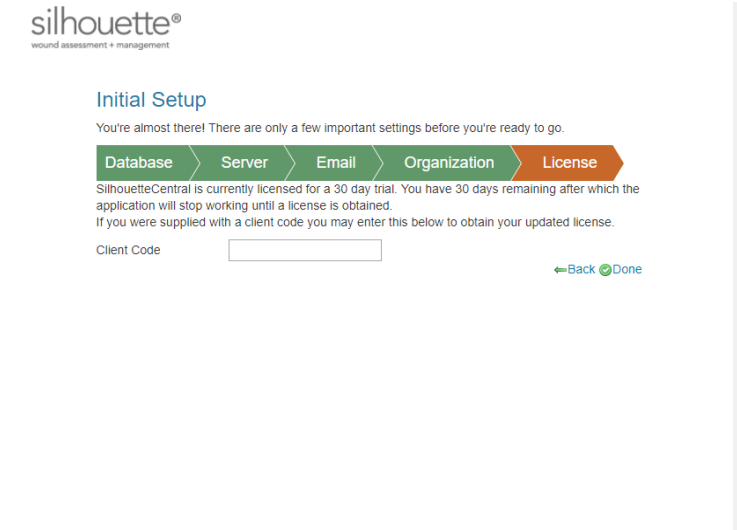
silhouette®
wound assessment + management

Initial Setup

You're almost there! There are only a few important settings before you're ready to go.

Database Server Email Organization License

SilhouetteCentral is currently licensed for a 30 day trial. You have 30 days remaining after which the application will stop working until a license is obtained.
If you were supplied with a client code you may enter this below to obtain your updated license.

Client Code

Back Done